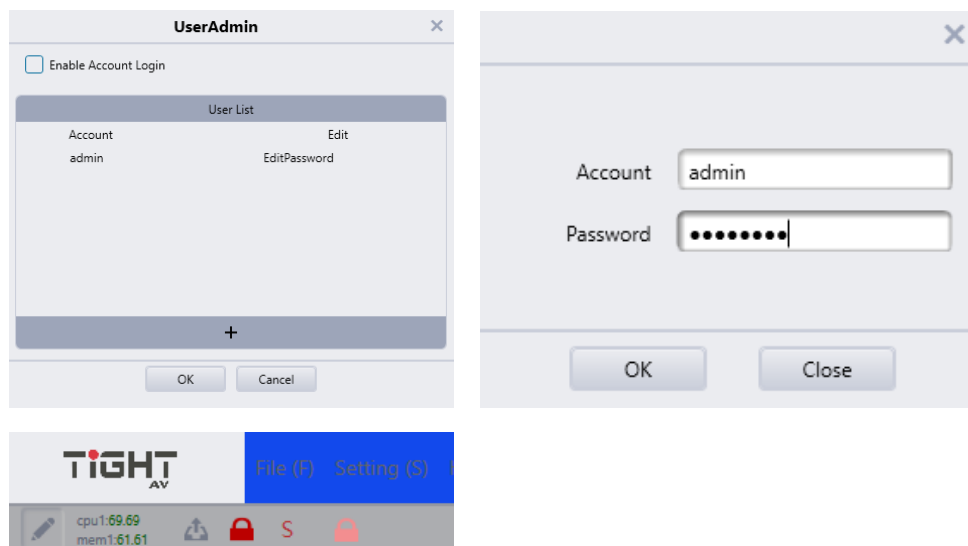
UserAdmin
×

Enable Account Login

User List

| Account | Edit |
|---|---|
| admin | EditPassword |

+

OK Cancel

×

Account admin

Password ••••••••

OK Close

TiGHT AV

File (F) Setting (S)

cpu1:69.69
mem1:61.61

S